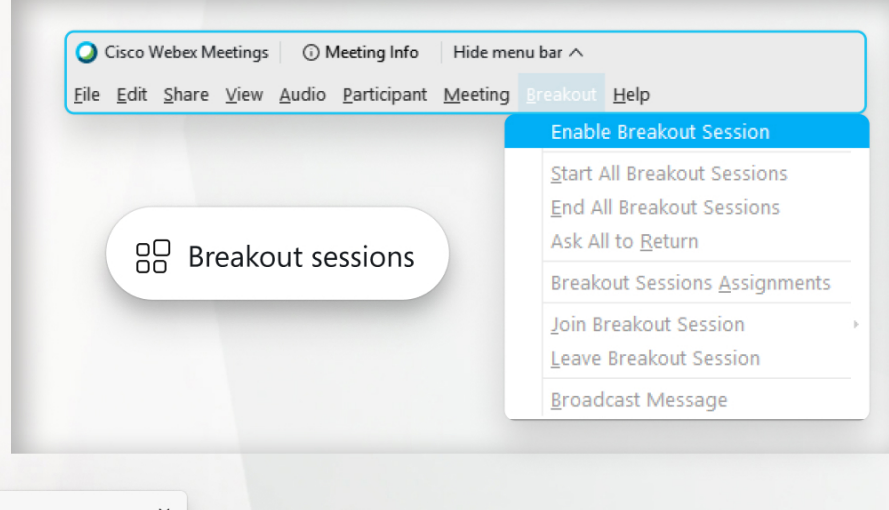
Cisco Webex Meetings | ⓘ Meeting Info | Hide menu bar ^

File Edit Share View Audio Participant Meeting Breakout Help

Enable Breakout Session

Start All Breakout Sessions
End All Breakout Sessions
Ask All to Return

Breakout Sessions Assignments

Join Breakout Session
Leave Breakout Session

Broadcast Message

Breakout sessions